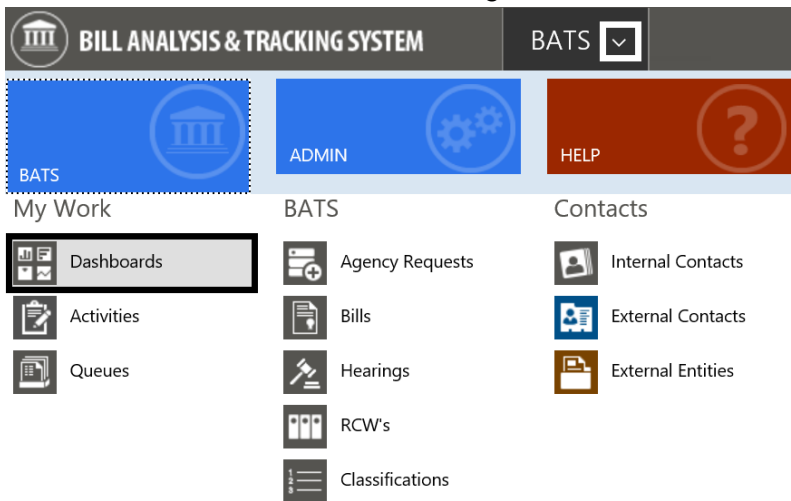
BILL ANALYSIS & TRACKING SYSTEM

BATS

BATS

ADMIN

HELP

My Work

Dashboards

Activities

Queues

BATS

Agency Requests

Bills

Hearings

RCW's

Classifications

Contacts

Internal Contacts

External Contacts

External Entities